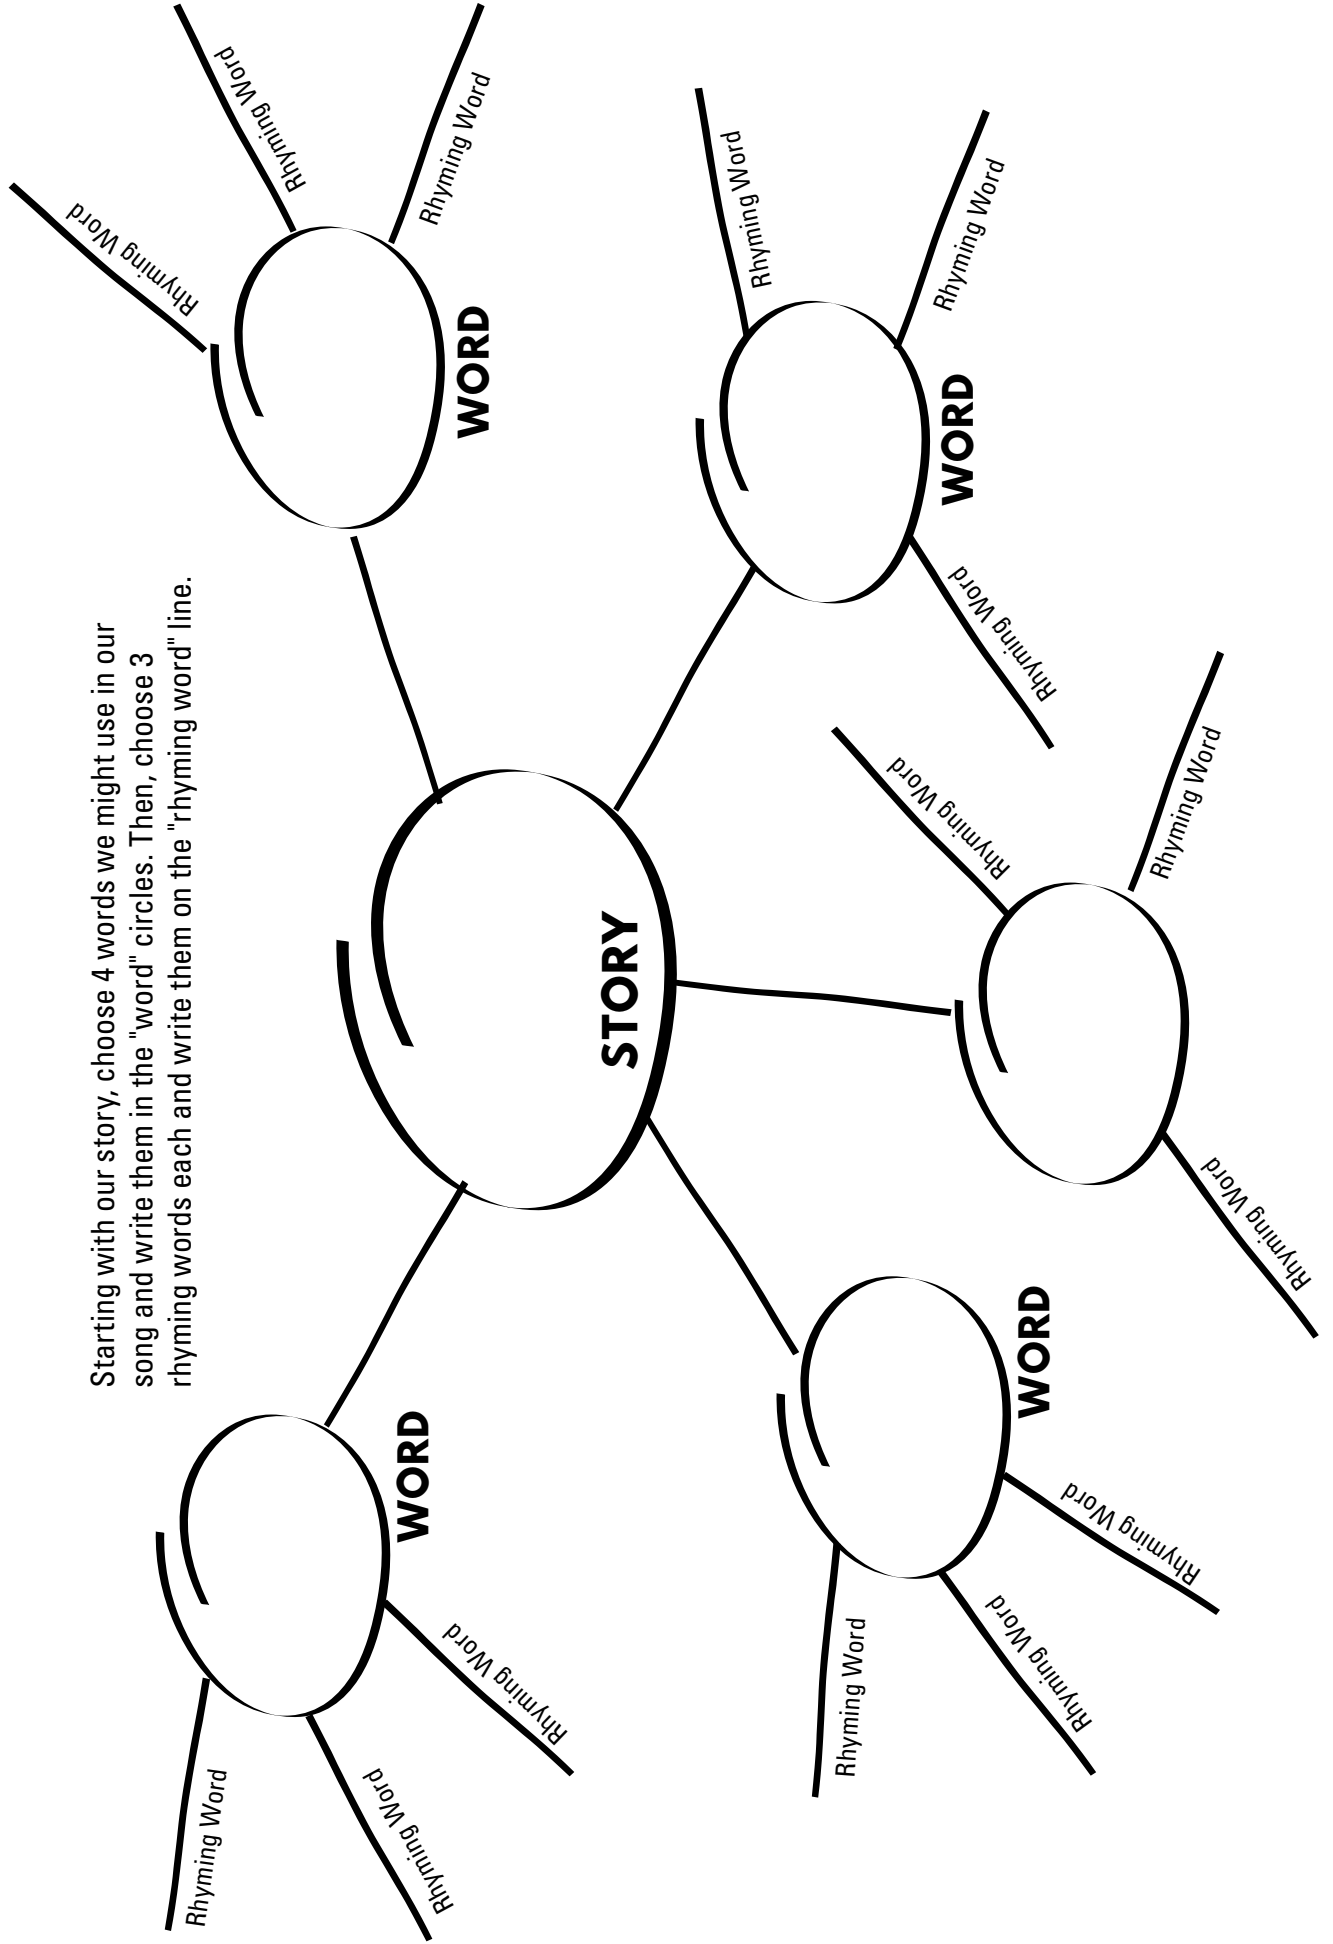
Starting with our story, choose 4 words we might use in our song and write them in the "word" circles. Then, choose 3 rhyming words each and write them on the "rhyming word" line.

STORY

WORD

Rhyming Word

Rhyming Word

Rhyming Word

WORD

Rhyming Word

Rhyming Word

Rhyming Word

Rhyming Word

Rhyming Word

Rhyming Word

WORD

Rhyming Word

Rhyming Word

Rhyming Word

WORD

Rhyming Word

Rhyming Word

Rhyming Word